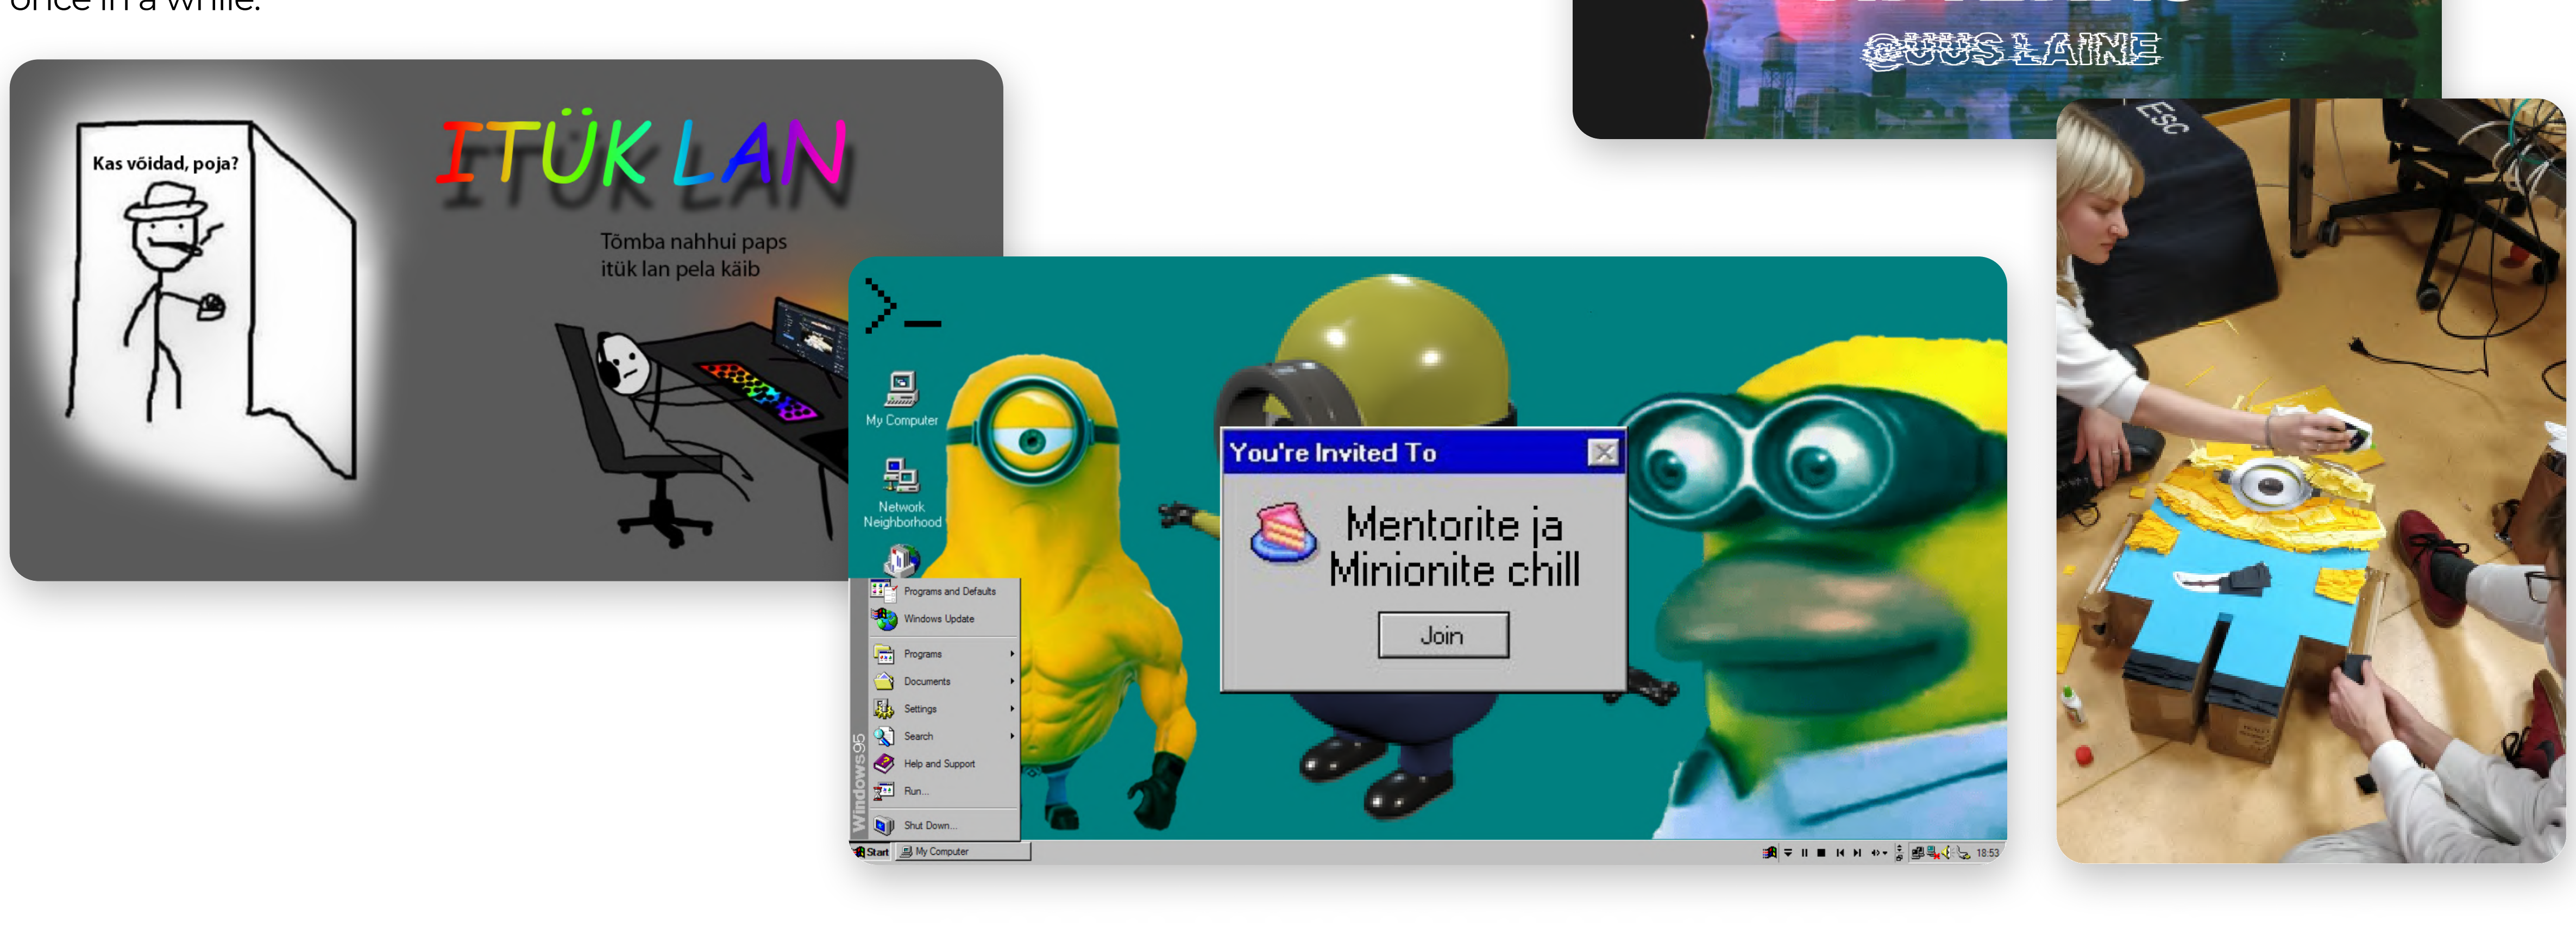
once in a while.

@UUS LAINE

Kas võidad, poja?

ITÜK LAN

Tõmba nahhui paps itük lan pela käib

>_

My Computer

Network Neighborhood

Programs and Defaults

Windows Update

Programs

Documents

Settings

Search

Help and Support

Run...

Shut Down...

Windows95

Start

My Computer

18:53

You're Invited To

Mentorite ja Minionite chill

Join

Esc